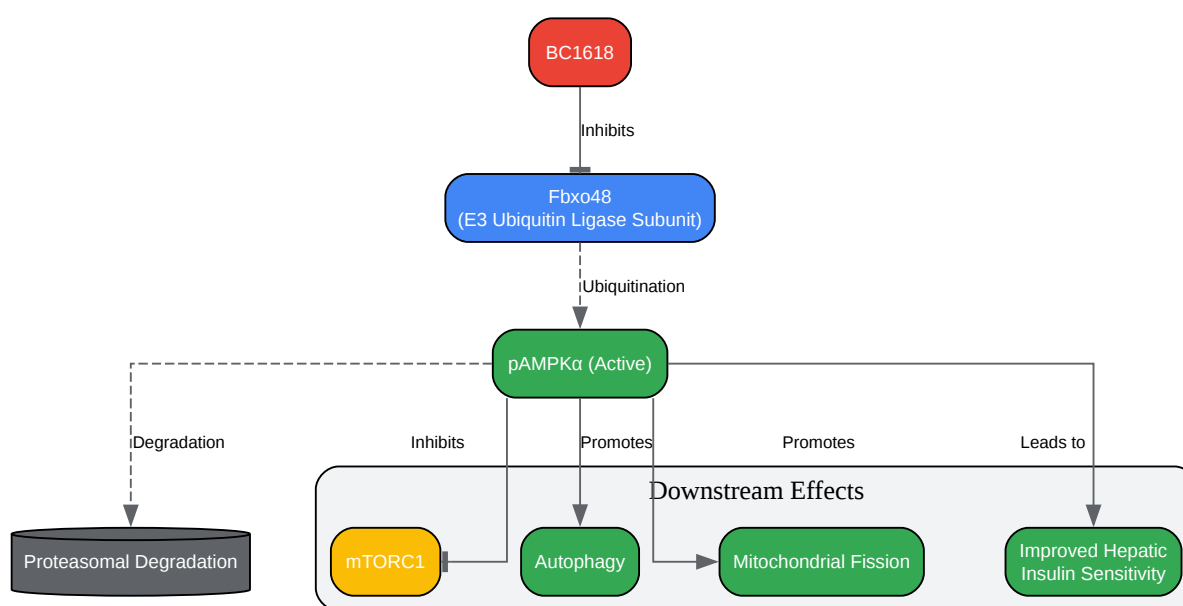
BC1618

Inhibits

Fbxo48
(E3 Ubiquitin Ligase Subunit)

Ubiquitination

pAMPKα (Active)

Degradation

Inhibits

Promotes

Promotes

Leads to

Downstream Effects

Proteasomal Degradation

mTORC1

Autophagy

Mitochondrial Fission

Improved Hepatic Insulin Sensitivity